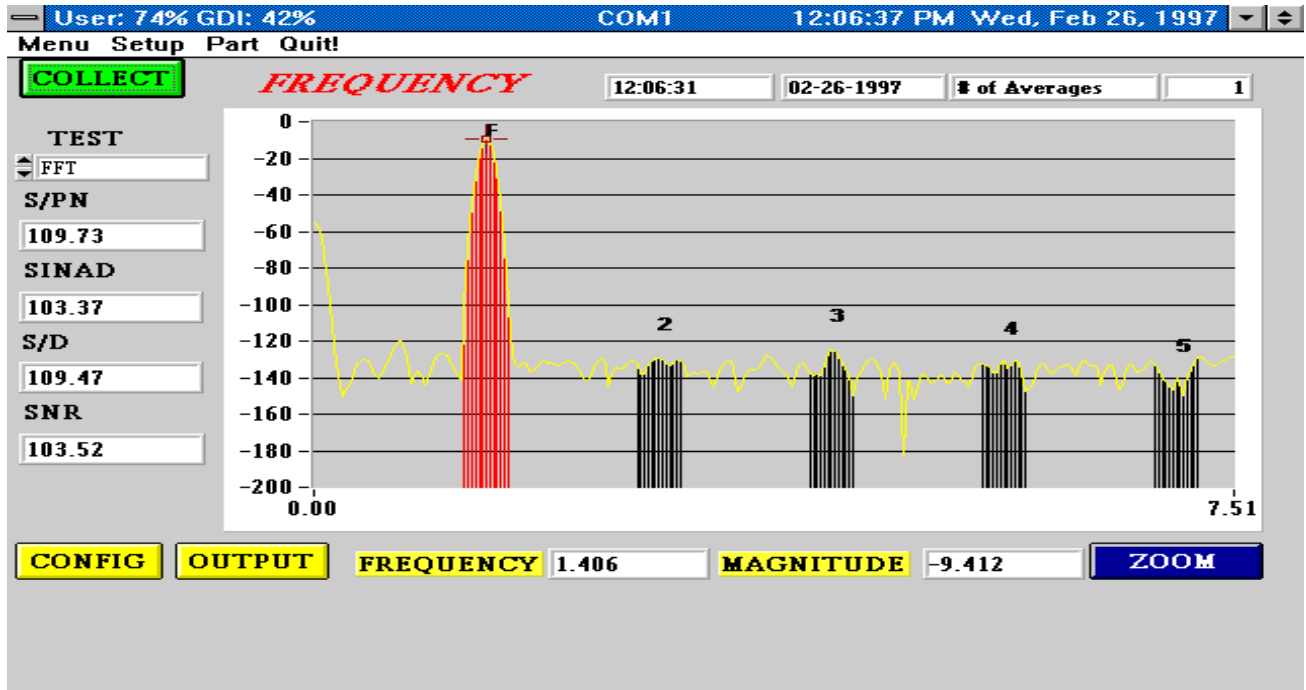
User: 74% GDI: 42% COM1 12:06:37 PM Wed, Feb 26, 1997

Menu Setup Part Quit!

COLLECT

FREQUENCY

12:06:31

02-26-1997

# of Averages

1

TEST

FFT

S/PN

109.73

SINAD

103.37

S/D

109.47

SNR

103.52

0
-20
-40
-60
-80
-100
-120
-140
-160
-180
-200

F

2

3

4

5

0.00

7.51

CONFIG

OUTPUT

FREQUENCY

1.406

MAGNITUDE

-9.412

ZOOM